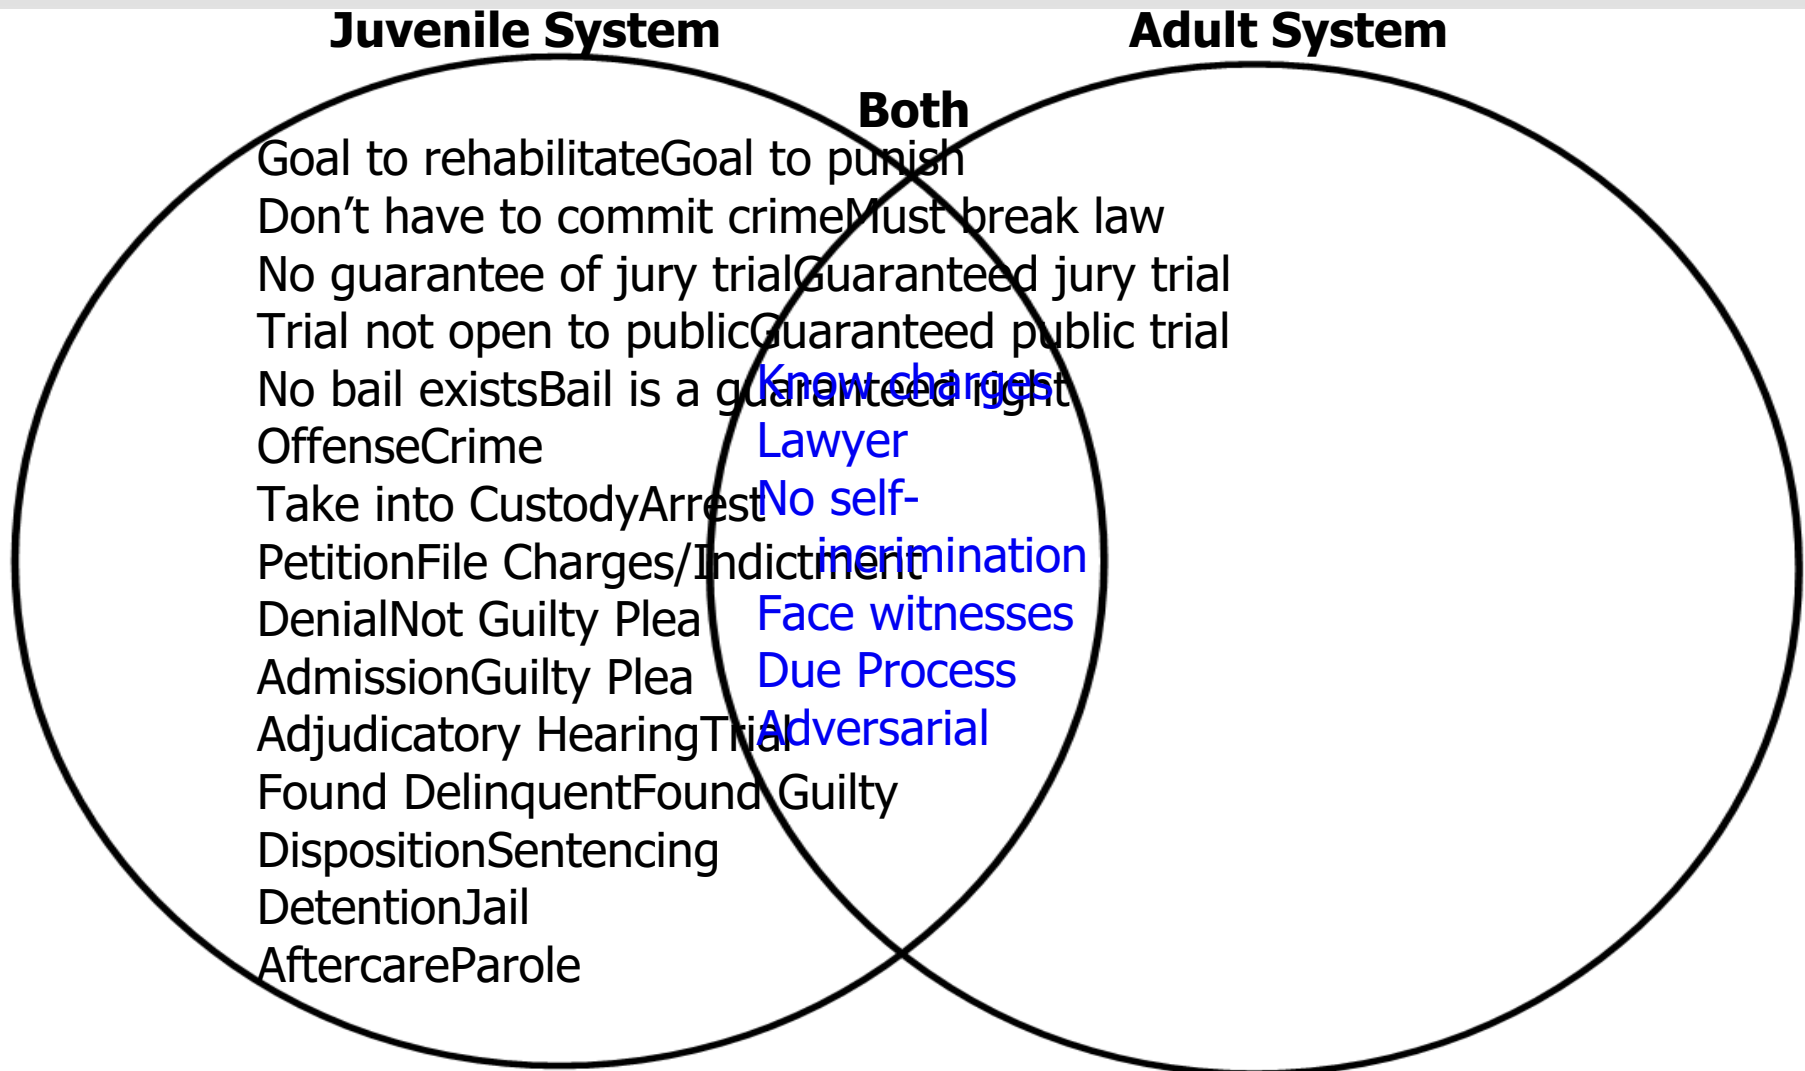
Juvenile System

Adult System

Both

Goal to rehabilitateGoal to punish
Don't have to commit crimeMust break law
No guarantee of jury trialGuaranteed jury trial
Trial not open to publicGuaranteed public trial
No bail existsBail is a guaranteed right
OffenseCrime
Take into CustodyArrest
PetitionFile Charges/Indictment
DenialNot Guilty Plea
AdmissionGuilty Plea
Adjudicatory HearingTrial
Found DelinquentFound Guilty
DispositionSentencing
DetentionJail
AftercareParole

Know charges
Lawyer
No self-incrimination
Face witnesses
Due Process
Adversarial